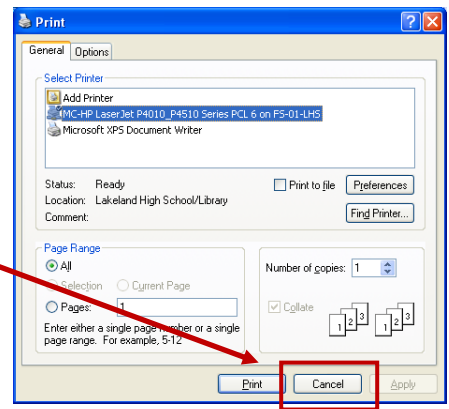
Print

General | Options

Select Printer

Add Printer

MC-HP LaserJet P4010_P4510 Series PCL 6 on FS-01-LHS

Microsoft XPS Document Writer

Status: Ready

Location: Lakeland High School/Library

Comment:

Print to file

Preferences

Find Printer...

Page Range

All

Selection

Current Page

Pages: 1

Enter either a single page number or a single page range. For example, 5-12

Number of copies: 1

Collate

1 2 3 1 2 3

Print

Cancel

Apply